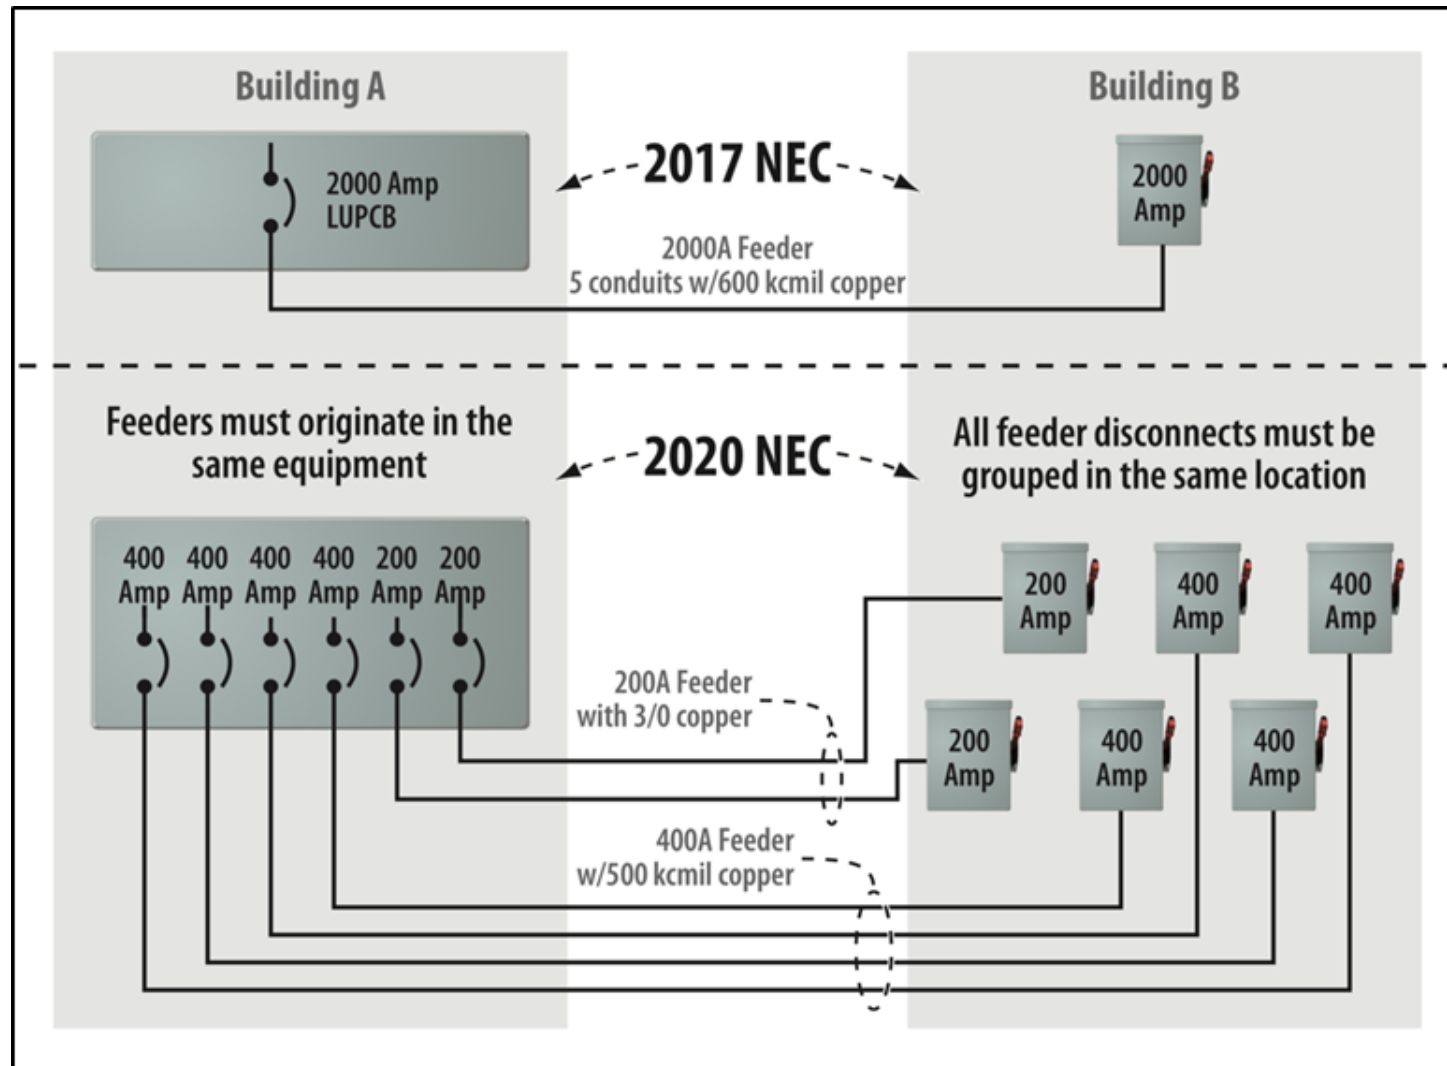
Building A

Building B

2000 Amp LUPCB

2017 NEC

2000 Amp

2000A Feeder
5 conduits w/600 kcmil copper

Feeders must originate in the same equipment

2020 NEC

All feeder disconnects must be grouped in the same location

400 Amp 400 Amp 400 Amp 400 Amp 200 Amp 200 Amp

200 Amp

400 Amp

400 Amp

200A Feeder
with 3/0 copper

200 Amp

400 Amp

400 Amp

400A Feeder
w/500 kcmil copper